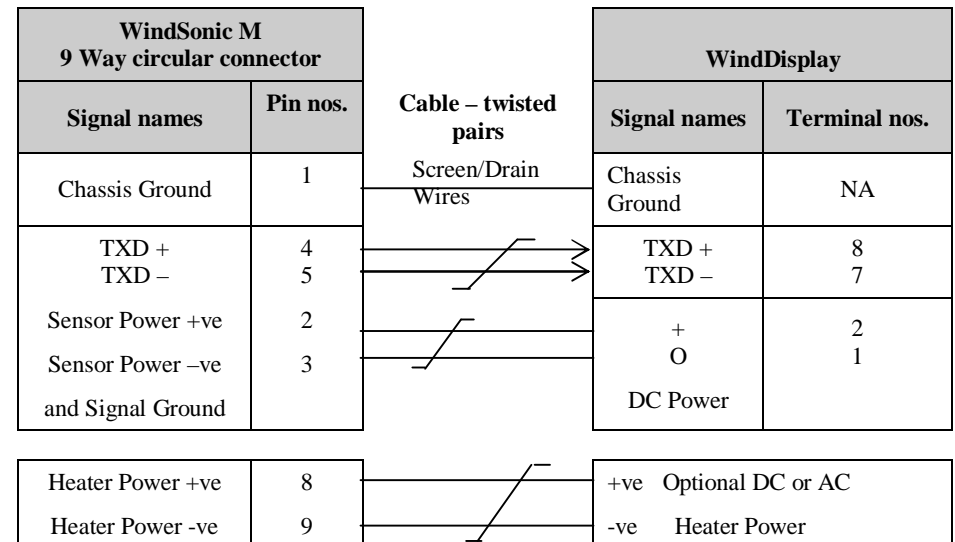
| WindSonic M 9 Way circular connector | |
|---|---|
| Signal names | Pin nos. |
| Chassis Ground | 1 |
| TXD + TXD – | 4 5 |
| Sensor Power +ve | 2 |
| Sensor Power –ve | 3 |
| and Signal Ground | |

Cable – twisted pairs

Screen/Drain Wires

| WindDisplay | |
|---|---|
| Signal names | Terminal nos. |
| Chassis Ground | NA |
| TXD + TXD – | 8 7 |
| + O | 2 1 |
| DC Power | |

| Heater Power +ve | 8 |
|---|---|
| Heater Power -ve | 9 |

+ve Optional DC or AC
-ve Heater Power